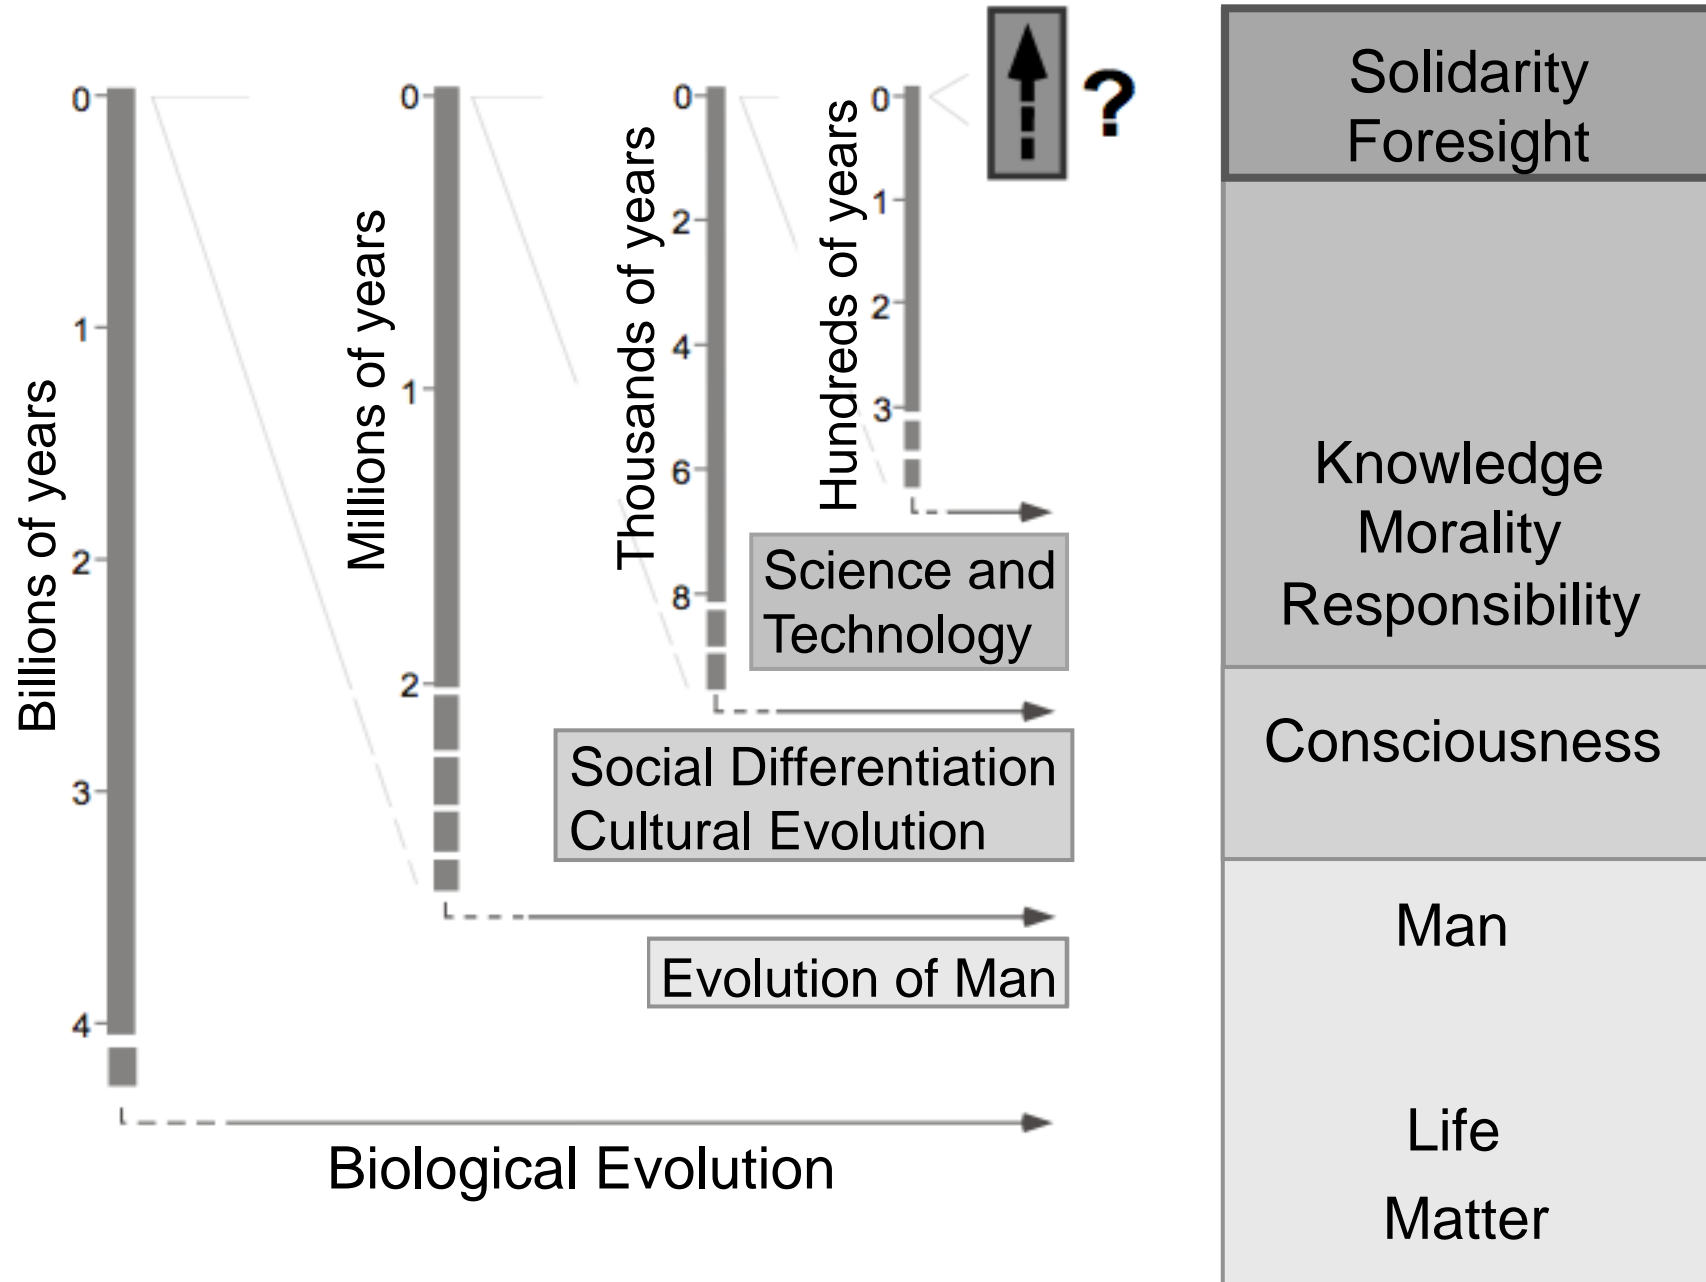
Billions of years
0
1
2
3
4

Millions of years
0
1
2

Thousands of years
0
2
4
6
8

Hundreds of years
0
1
2
3

?

Science and Technology

Social Differentiation
Cultural Evolution

Evolution of Man

Biological Evolution

Solidarity
Foresight

Knowledge
Morality
Responsibility

Consciousness

Man

Life
Matter